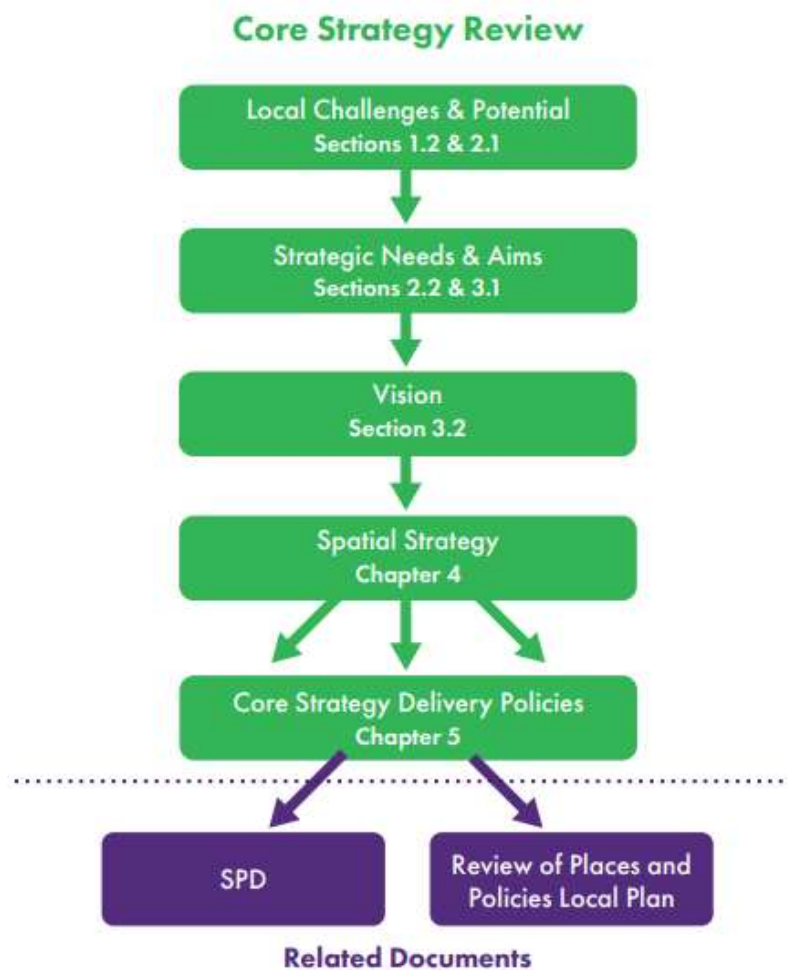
Core Strategy Review

Local Challenges & Potential
Sections 1.2 & 2.1

Strategic Needs & Aims
Sections 2.2 & 3.1

Vision
Section 3.2

Spatial Strategy
Chapter 4

Core Strategy Delivery Policies
Chapter 5

SPD

Review of Places and Policies Local Plan

Related Documents